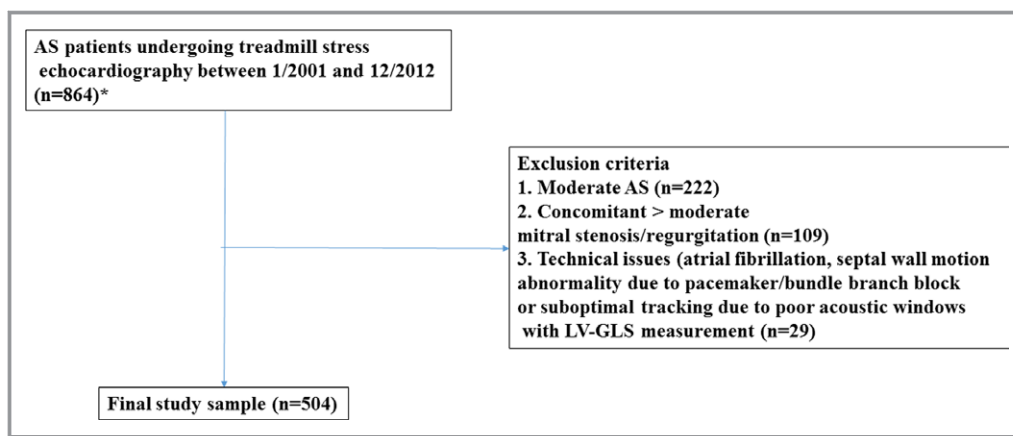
AS patients undergoing treadmill stress echocardiography between 1/2001 and 12/2012 (n=864)*

Exclusion criteria
1. Moderate AS (n=222)
2. Concomitant > moderate mitral stenosis/regurgitation (n=109)
3. Technical issues (atrial fibrillation, septal wall motion abnormality due to pacemaker/bundle branch block or suboptimal tracking due to poor acoustic windows with LV-GLS measurement (n=29)

Final study sample (n=504)